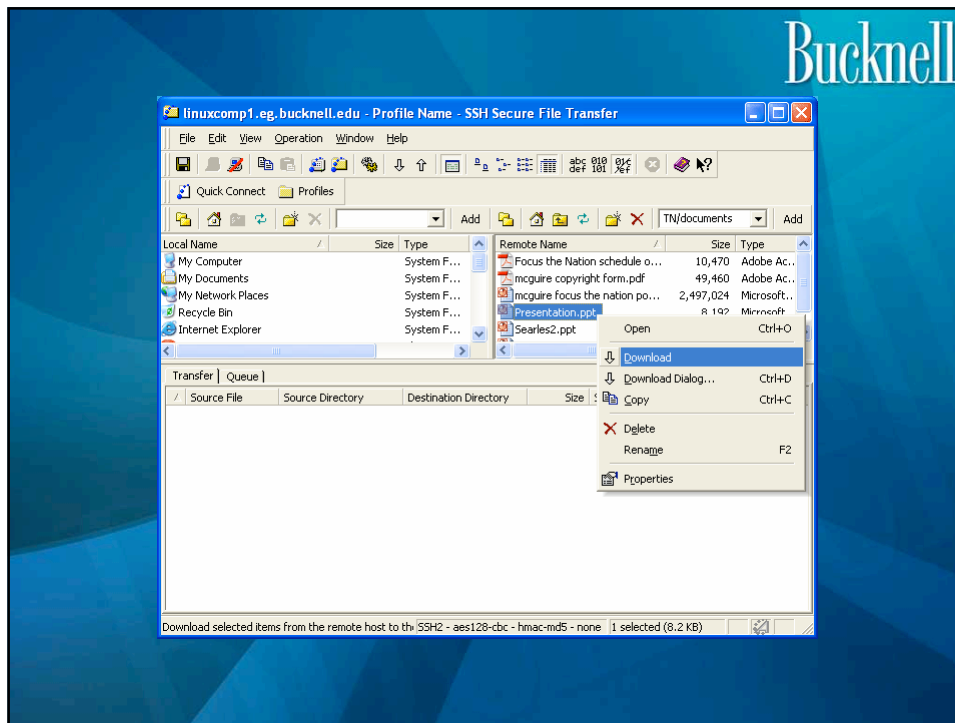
Bucknell

linuxcomp1.eg.bucknell.edu - Profile Name - SSH Secure File Transfer

File Edit View Operation Window Help

abc def 010 101

Quick Connect Profiles

Add TN/documents Add

| Local Name | Size | Type |
|---|---|---|
| My Computer | | System F... |
| My Documents | | System F... |
| My Network Places | | System F... |
| Recycle Bin | | System F... |
| Internet Explorer | | System F... |

| Remote Name | Size | Type |
|---|---|---|
| Focus the Nation schedule o... | 10,470 | Adobe Ac... |
| mcguire copyright form.pdf | 49,460 | Adobe Ac... |
| mcguire focus the nation po... | 2,497,024 | Microsoft... |
| Presentation.ppt | 8,192 | Microsoft |
| Searles2.ppt | | |

Open Ctrl+O
Download
Download Dialog... Ctrl+D
Copy Ctrl+C
Delete
Rename F2
Properties

Transfer Queue

| / | Source File | Source Directory | Destination Directory | Size |
|---|---|---|---|---|

Download selected items from the remote host to th SSH2 - aes128-cbc - hmac-md5 - none 1 selected (8.2 KB)